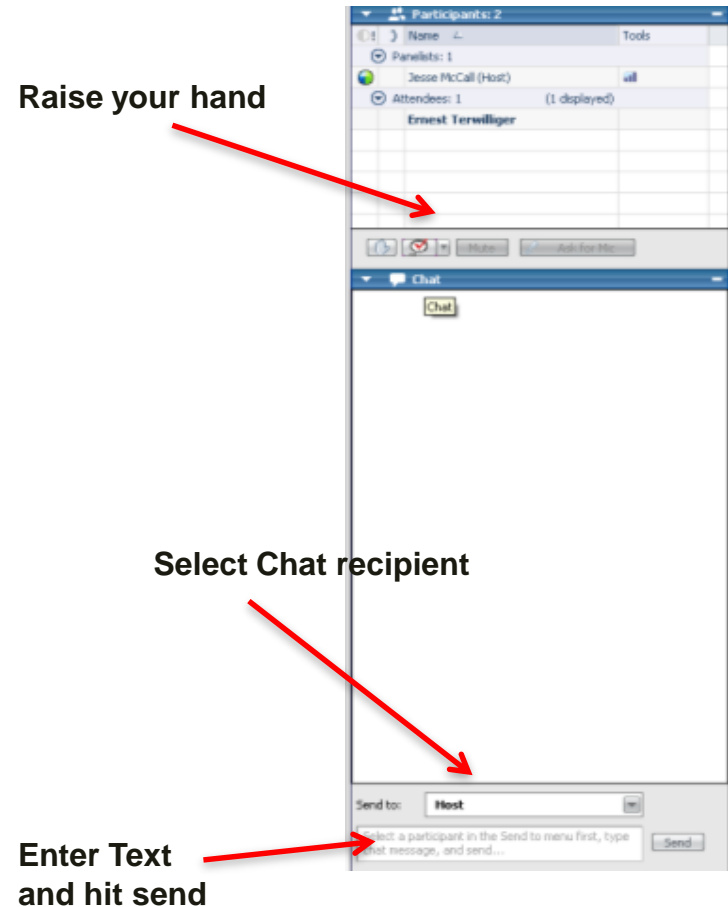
Participants: 2

Name

Tools

Panelists: 1

Jesse McCall (Host)

Attendees: 1

(1 displayed)

Ernest Terwilliger

Raise your hand

Mute

Ask for Mic

Chat

Chat

Select Chat recipient

Send to:

Host

Select a participant in the Send to menu first, type chat message, and send...

Send

Enter Text and hit send